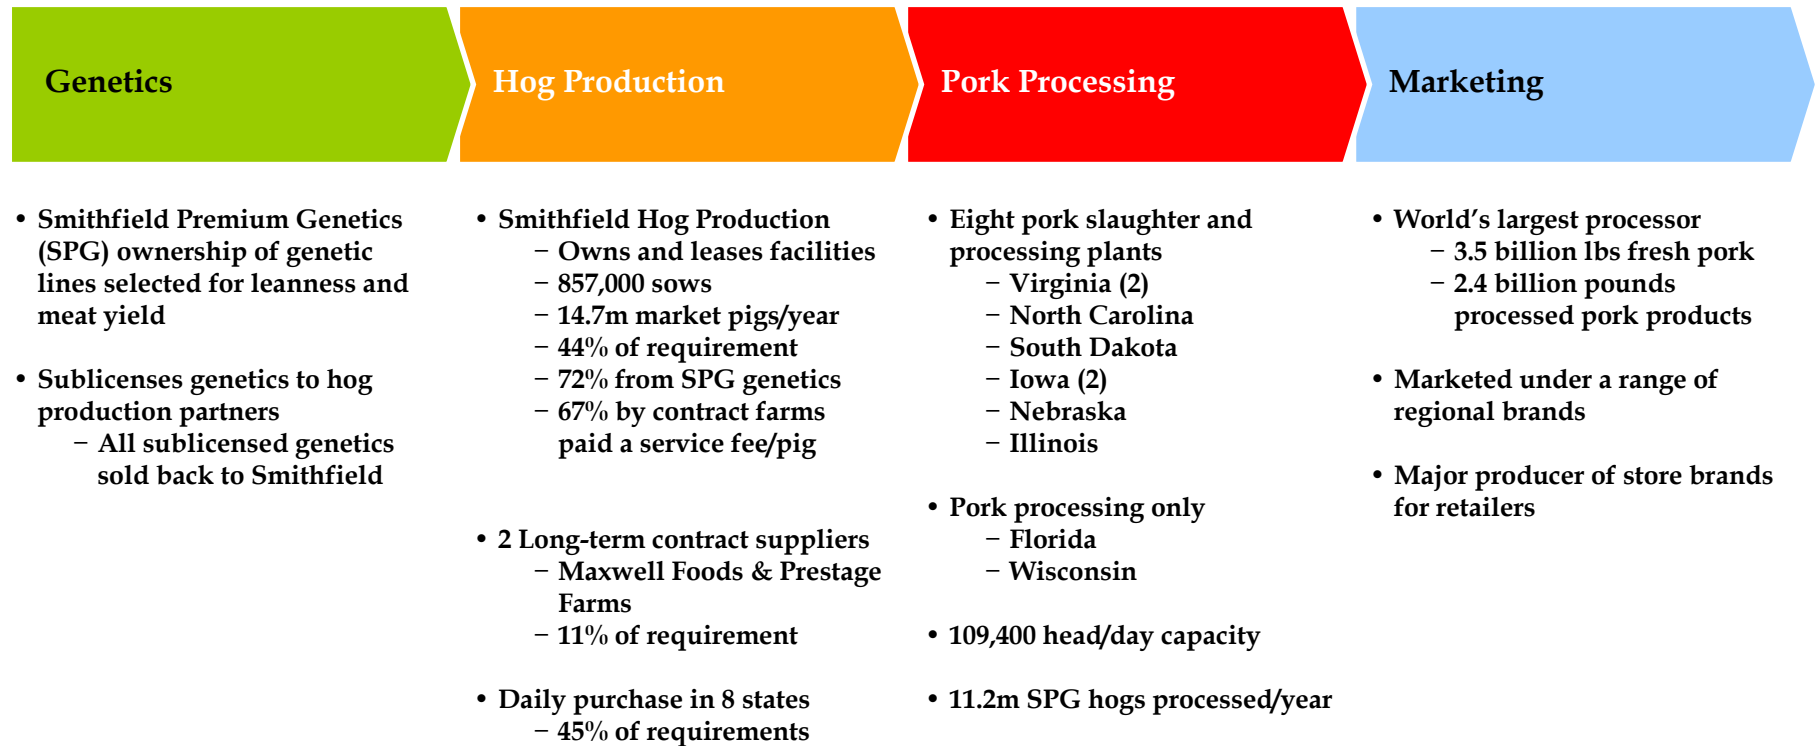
Genetics

Hog Production

Pork Processing

Marketing

• Smithfield Premium Genetics (SPG) ownership of genetic lines selected for leanness and meat yield

• Sublicenses genetics to hog production partners
– All sublicensed genetics sold back to Smithfield

• Smithfield Hog Production
– Owns and leases facilities
– 857,000 sows
– 14.7m market pigs/year
– 44% of requirement
– 72% from SPG genetics
– 67% by contract farms paid a service fee/pig

• 2 Long-term contract suppliers
– Maxwell Foods & Prestage Farms
– 11% of requirement

• Daily purchase in 8 states
– 45% of requirements

• Eight pork slaughter and processing plants
– Virginia (2)
– North Carolina
– South Dakota
– Iowa (2)
– Nebraska
– Illinois

• Pork processing only
– Florida
– Wisconsin

• 109,400 head/day capacity

• 11.2m SPG hogs processed/year

• World's largest processor
– 3.5 billion lbs fresh pork
– 2.4 billion pounds processed pork products

• Marketed under a range of regional brands

• Major producer of store brands for retailers